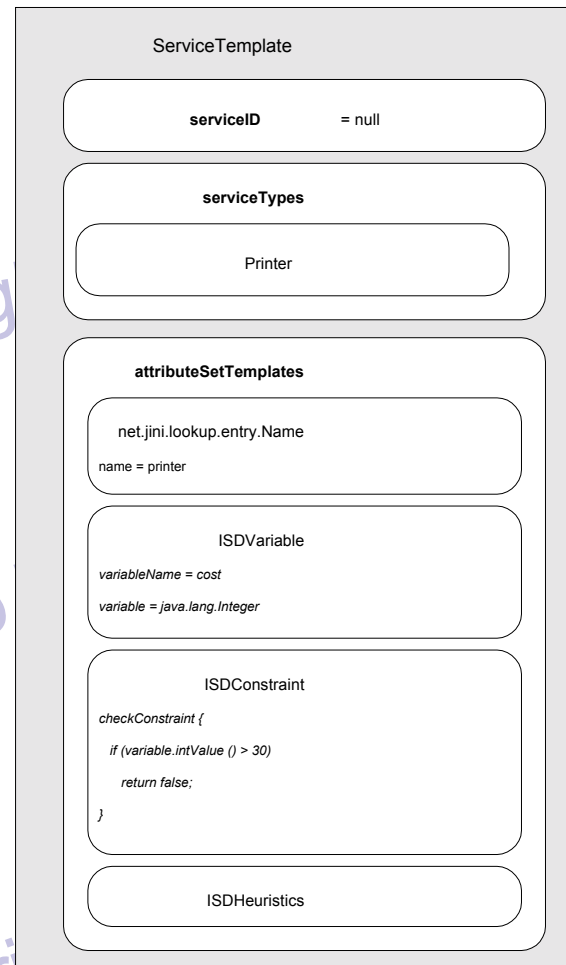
ServiceTemplate

serviceID = null

serviceTypes

Printer

attributeSetTemplates

net.jini.lookup.entry.Name

name = printer

ISDVariable

variableName = cost

variable = java.lang.Integer

ISDConstraint

checkConstraint {

if (variable.intValue () > 30)

return false;

}

ISDHeuristics